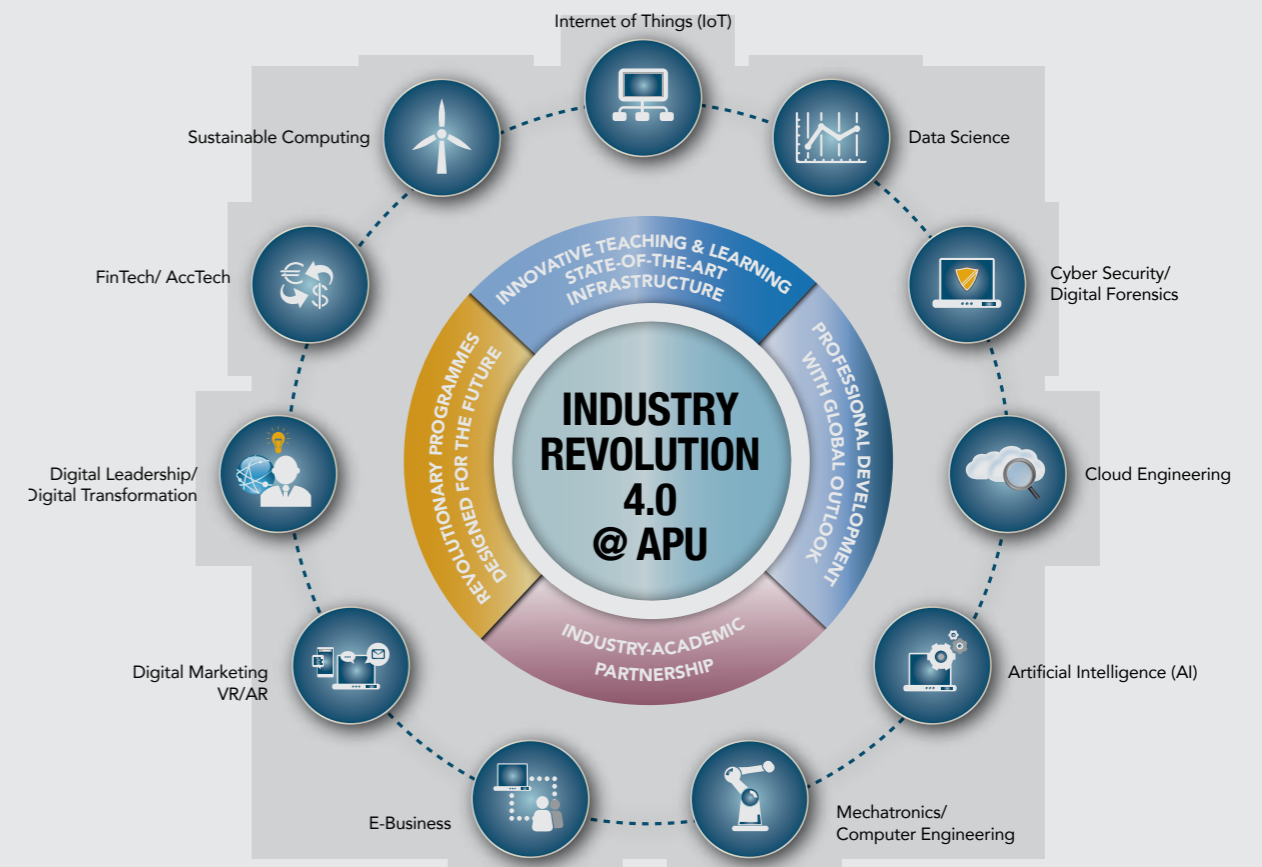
Internet of Things (IoT)

Sustainable Computing

Data Science

FinTech/ AccTech

Cyber Security/
Digital Forensics

INNOVATIVE TEACHING & LEARNING STATE-OF-THE-ART INFRASTRUCTURE

PROFESSIONAL DEVELOPMENT WITH GLOBAL OUTLOOK

REVOLUTIONARY PROGRAMMES DESIGNED FOR THE FUTURE

INDUSTRY REVOLUTION 4.0 @ APU

INDUSTRY-ACADEMIC PARTNERSHIP

Digital Leadership/
Digital Transformation

Cloud Engineering

Digital Marketing
VR/AR

Artificial Intelligence (AI)

E-Business

Mechatronics/
Computer Engineering